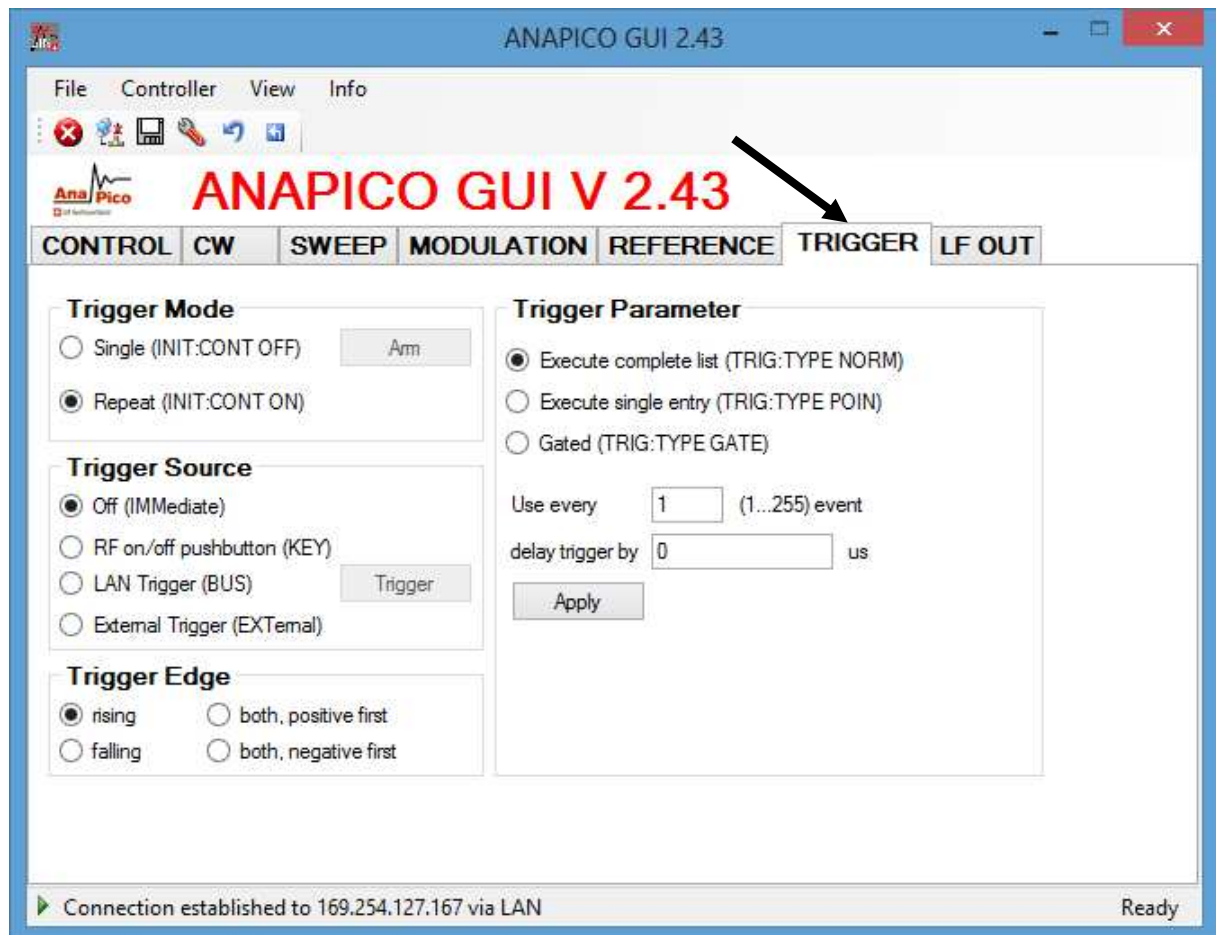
ANAPICO GUI 2.43

File Controller View Info

AnaPico

ANAPICO GUI V 2.43

CONTROL CW SWEEP MODULATION REFERENCE TRIGGER LF OUT

Trigger Mode

Single (INIT:CONT OFF) Arm

Repeat (INIT:CONT ON)

Trigger Source

Off (IMMediate)

RF on/off pushbutton (KEY)

LAN Trigger (BUS) Trigger

External Trigger (EXTernal)

Trigger Edge

rising both, positive first

falling both, negative first

Trigger Parameter

Execute complete list (TRIG:TYPE NORM)

Execute single entry (TRIG:TYPE POIN)

Gated (TRIG:TYPE GATE)

Use every 1 (1...255) event

delay trigger by 0 us

Apply

Connection established to 169.254.127.167 via LAN

Ready